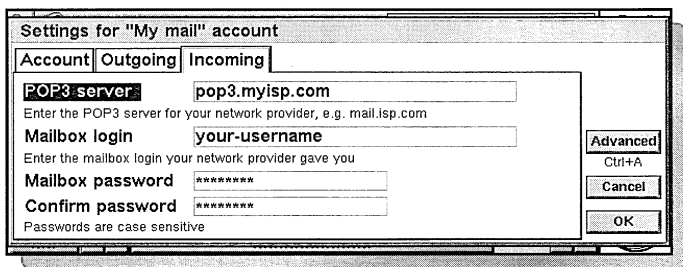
Settings for "My mail" account

Account | Outgoing | Incoming

POP3 server pop3.myisp.com

Enter the POP3 server for your network provider, e.g. mail.isp.com

Mailbox login your-username

Enter the mailbox login your network provider gave you

Mailbox password ********

Confirm password ********

Passwords are case sensitive

Advanced
Ctrl+A

Cancel

OK